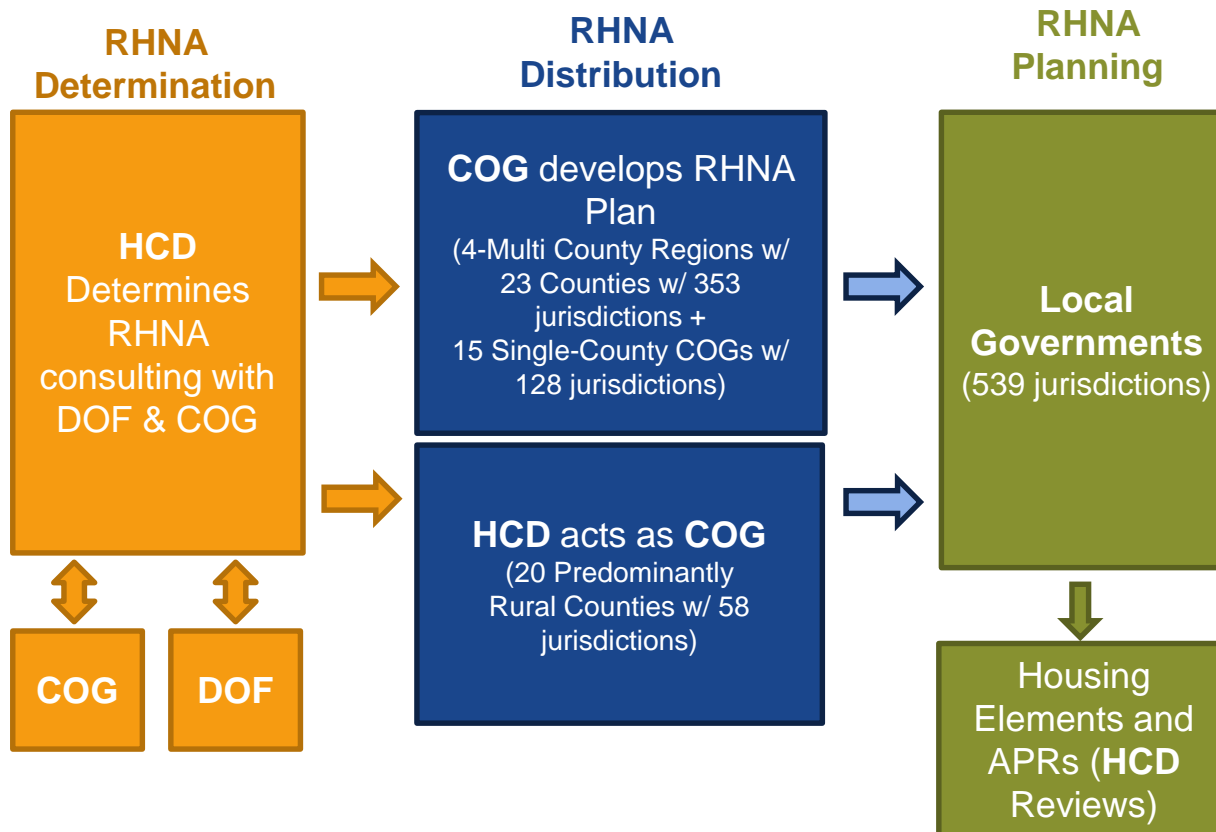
RHNA Determination

HCD Determines RHNA consulting with DOF & COG

COG

DOF

RHNA Distribution

COG develops RHNA Plan
(4-Multi County Regions w/ 23 Counties w/ 353 jurisdictions + 15 Single-County COGs w/ 128 jurisdictions)

HCD acts as COG
(20 Predominantly Rural Counties w/ 58 jurisdictions)

RHNA Planning

Local Governments
(539 jurisdictions)

Housing Elements and APRs (HCD Reviews)